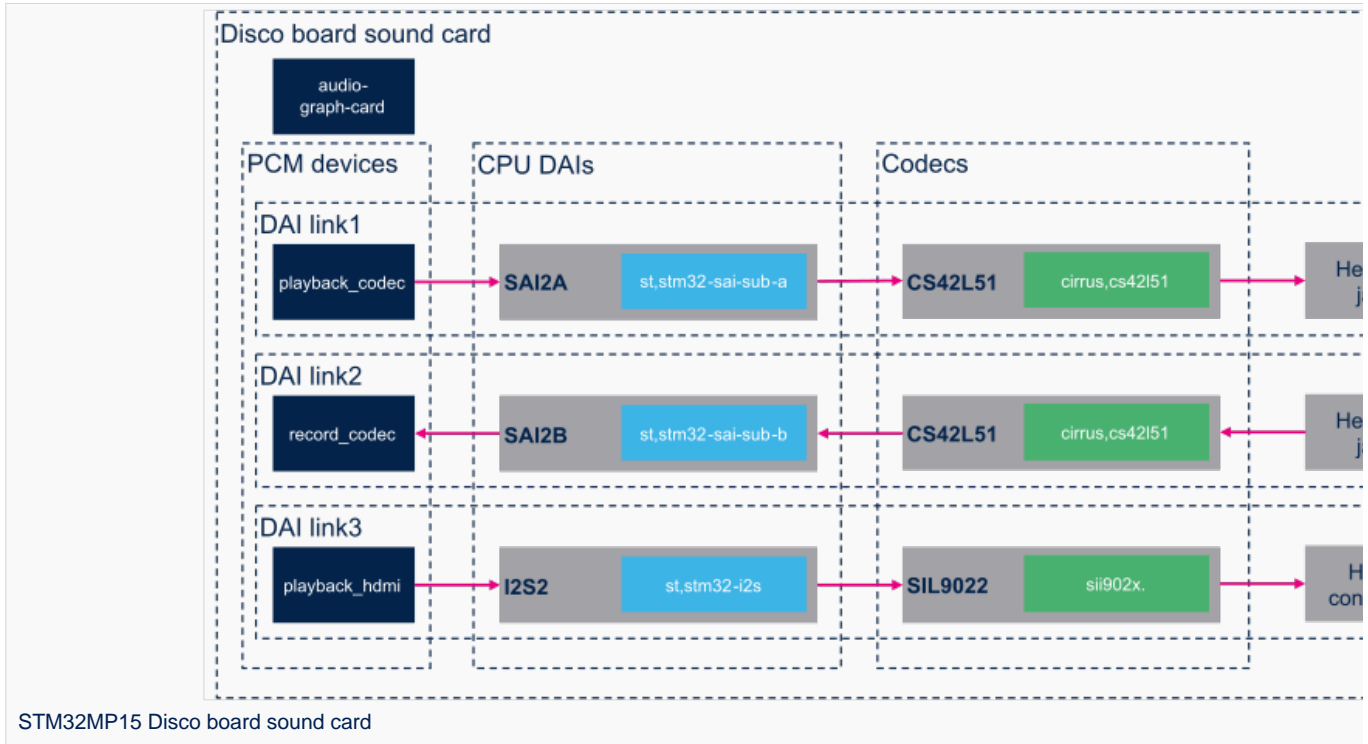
Disco board sound card

audio-graph-card

PCM devices

CPU DAIs

Codecs

DAI link1

playback_codec

SAI2A

st,stm32-sai-sub-a

CS42L51

cirrus,cs42l51

He j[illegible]

DAI link2

record_codec

SAI2B

st,stm32-sai-sub-b

CS42L51

cirrus,cs42l51

He j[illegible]

DAI link3

playback_hdmi

I2S2

st,stm32-i2s

SIL9022

sii902x.

H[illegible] con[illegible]

STM32MP15 Disco board sound card